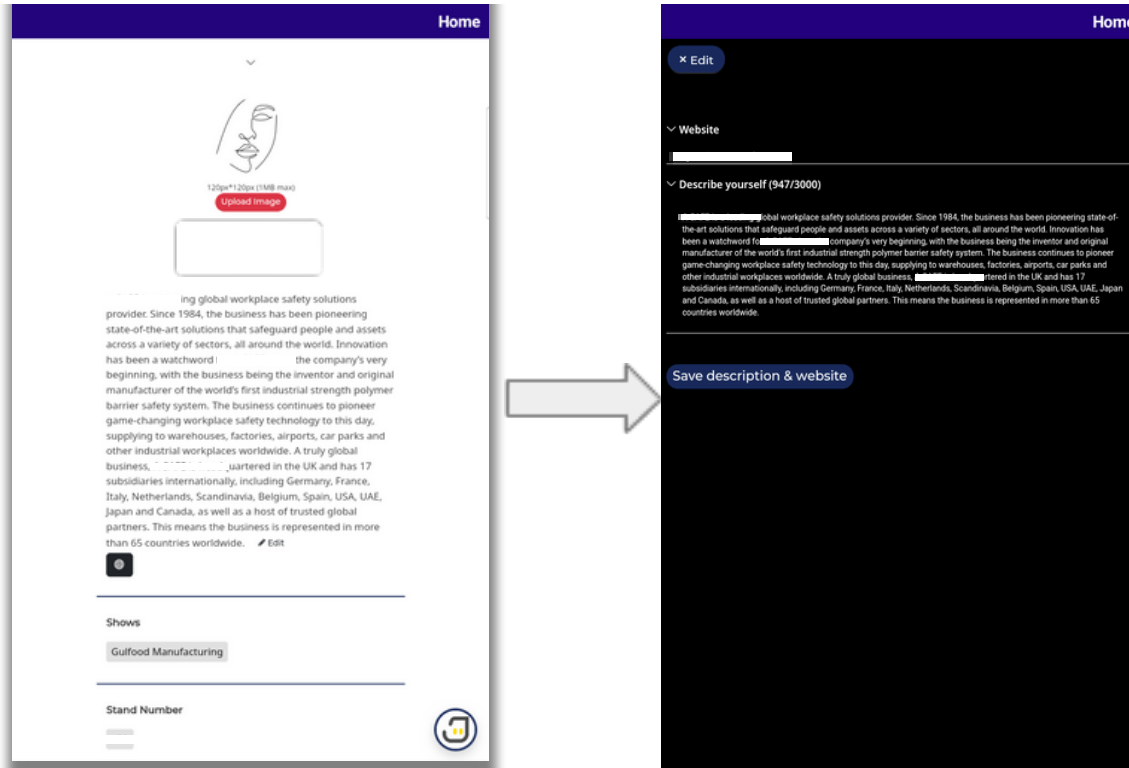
Home

120px*120px (1MB max)
Upload Image

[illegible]ing global workplace safety solutions provider. Since 1984, the business has been pioneering state-of-the-art solutions that safeguard people and assets across a variety of sectors, all around the world. Innovation has been a watchword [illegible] the company's very beginning, with the business being the inventor and original manufacturer of the world's first industrial strength polymer barrier safety system. The business continues to pioneer game-changing workplace safety technology to this day, supplying to warehouses, factories, airports, car parks and other industrial workplaces worldwide. A truly global business, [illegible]uartered in the UK and has 17 subsidiaries internationally, including Germany, France, Italy, Netherlands, Scandinavia, Belgium, Spain, USA, UAE, Japan and Canada, as well as a host of trusted global partners. This means the business is represented in more than 65 countries worldwide. Edit

Shows
Gulfood Manufacturing

Stand Number

Home

× Edit

Website

Describe yourself (947/3000)

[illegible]global workplace safety solutions provider. Since 1984, the business has been pioneering state-of-the-art solutions that safeguard people and assets across a variety of sectors, all around the world. Innovation has been a watchword fo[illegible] company's very beginning, with the business being the inventor and original manufacturer of the world's first industrial strength polymer barrier safety system. The business continues to pioneer game-changing workplace safety technology to this day, supplying to warehouses, factories, airports, car parks and other industrial workplaces worldwide. A truly global business, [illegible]rtered in the UK and has 17 subsidiaries internationally, including Germany, France, Italy, Netherlands, Scandinavia, Belgium, Spain, USA, UAE, Japan and Canada, as well as a host of trusted global partners. This means the business is represented in more than 65 countries worldwide.

Save description & website